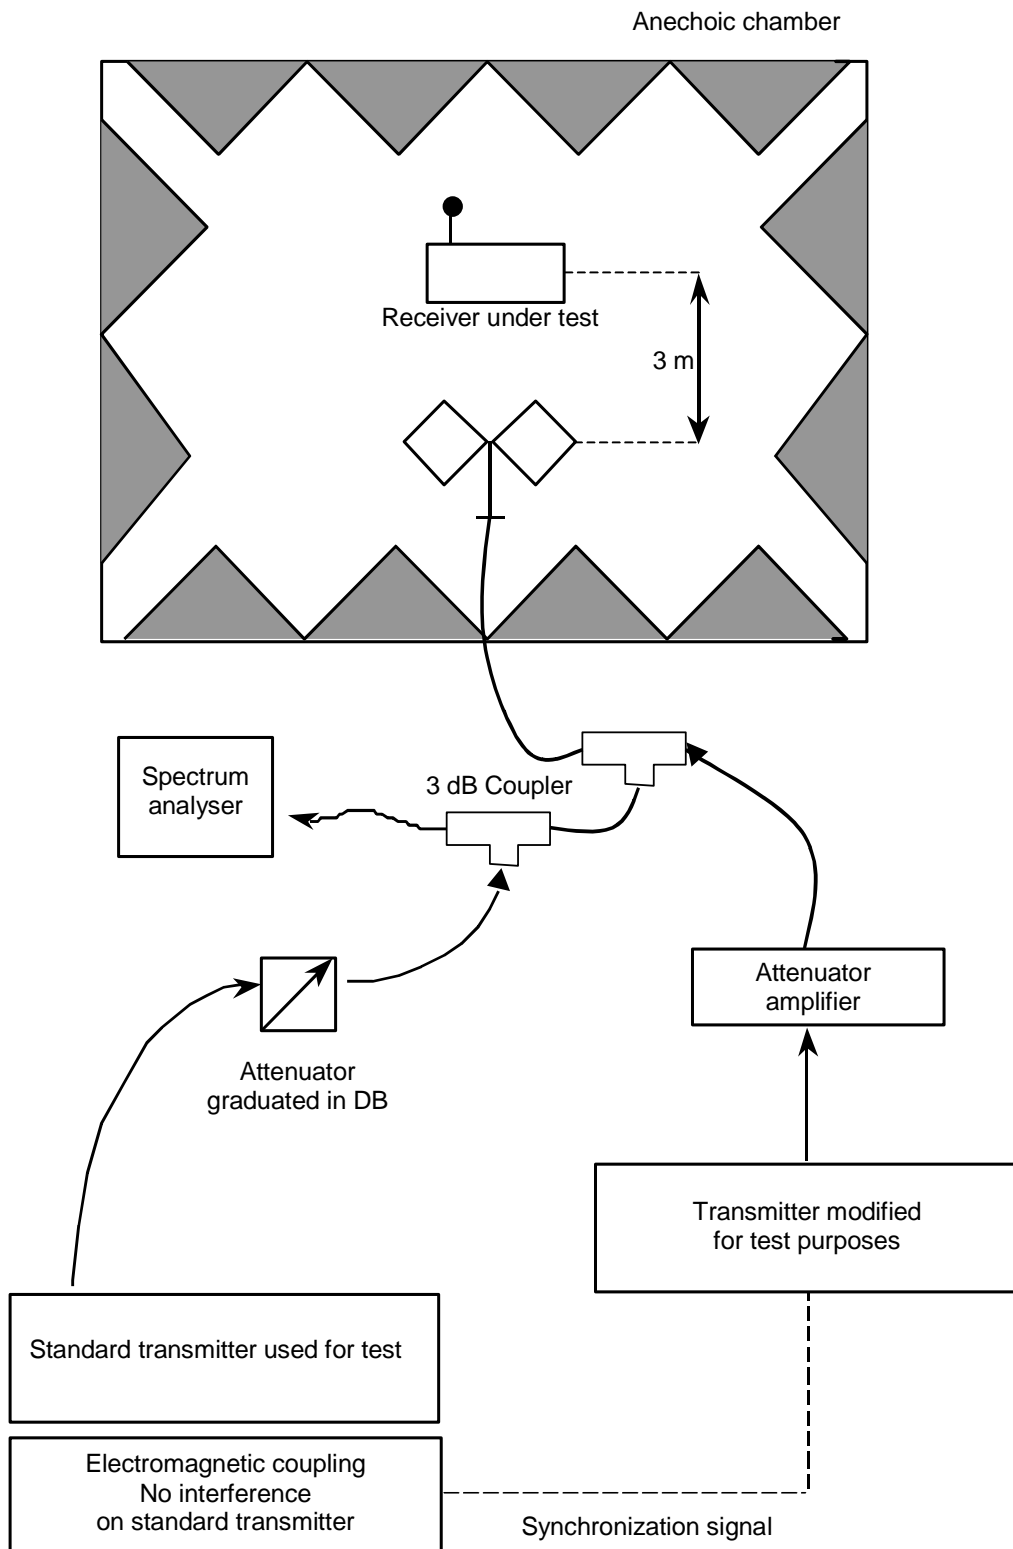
Anechoic chamber

Receiver under test

3 m

Spectrum analyser

3 dB Coupler

Attenuator graduated in DB

Attenuator amplifier

Transmitter modified for test purposes

Standard transmitter used for test

Electromagnetic coupling
No interference
on standard transmitter

Synchronization signal